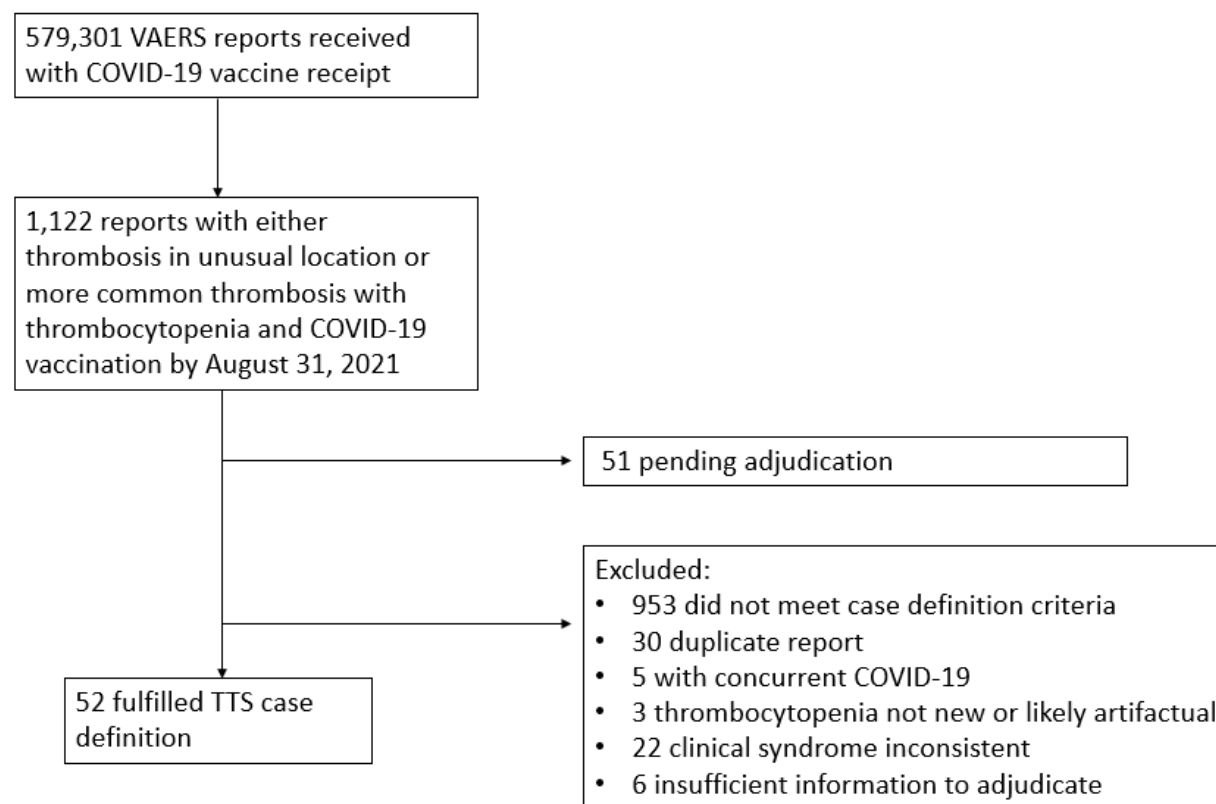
579,301 VAERS reports received with COVID-19 vaccine receipt

1,122 reports with either thrombosis in unusual location or more common thrombosis with thrombocytopenia and COVID-19 vaccination by August 31, 2021

51 pending adjudication

Excluded:
• 953 did not meet case definition criteria
• 30 duplicate report
• 5 with concurrent COVID-19
• 3 thrombocytopenia not new or likely artifactual
• 22 clinical syndrome inconsistent
• 6 insufficient information to adjudicate

52 fulfilled TTS case definition